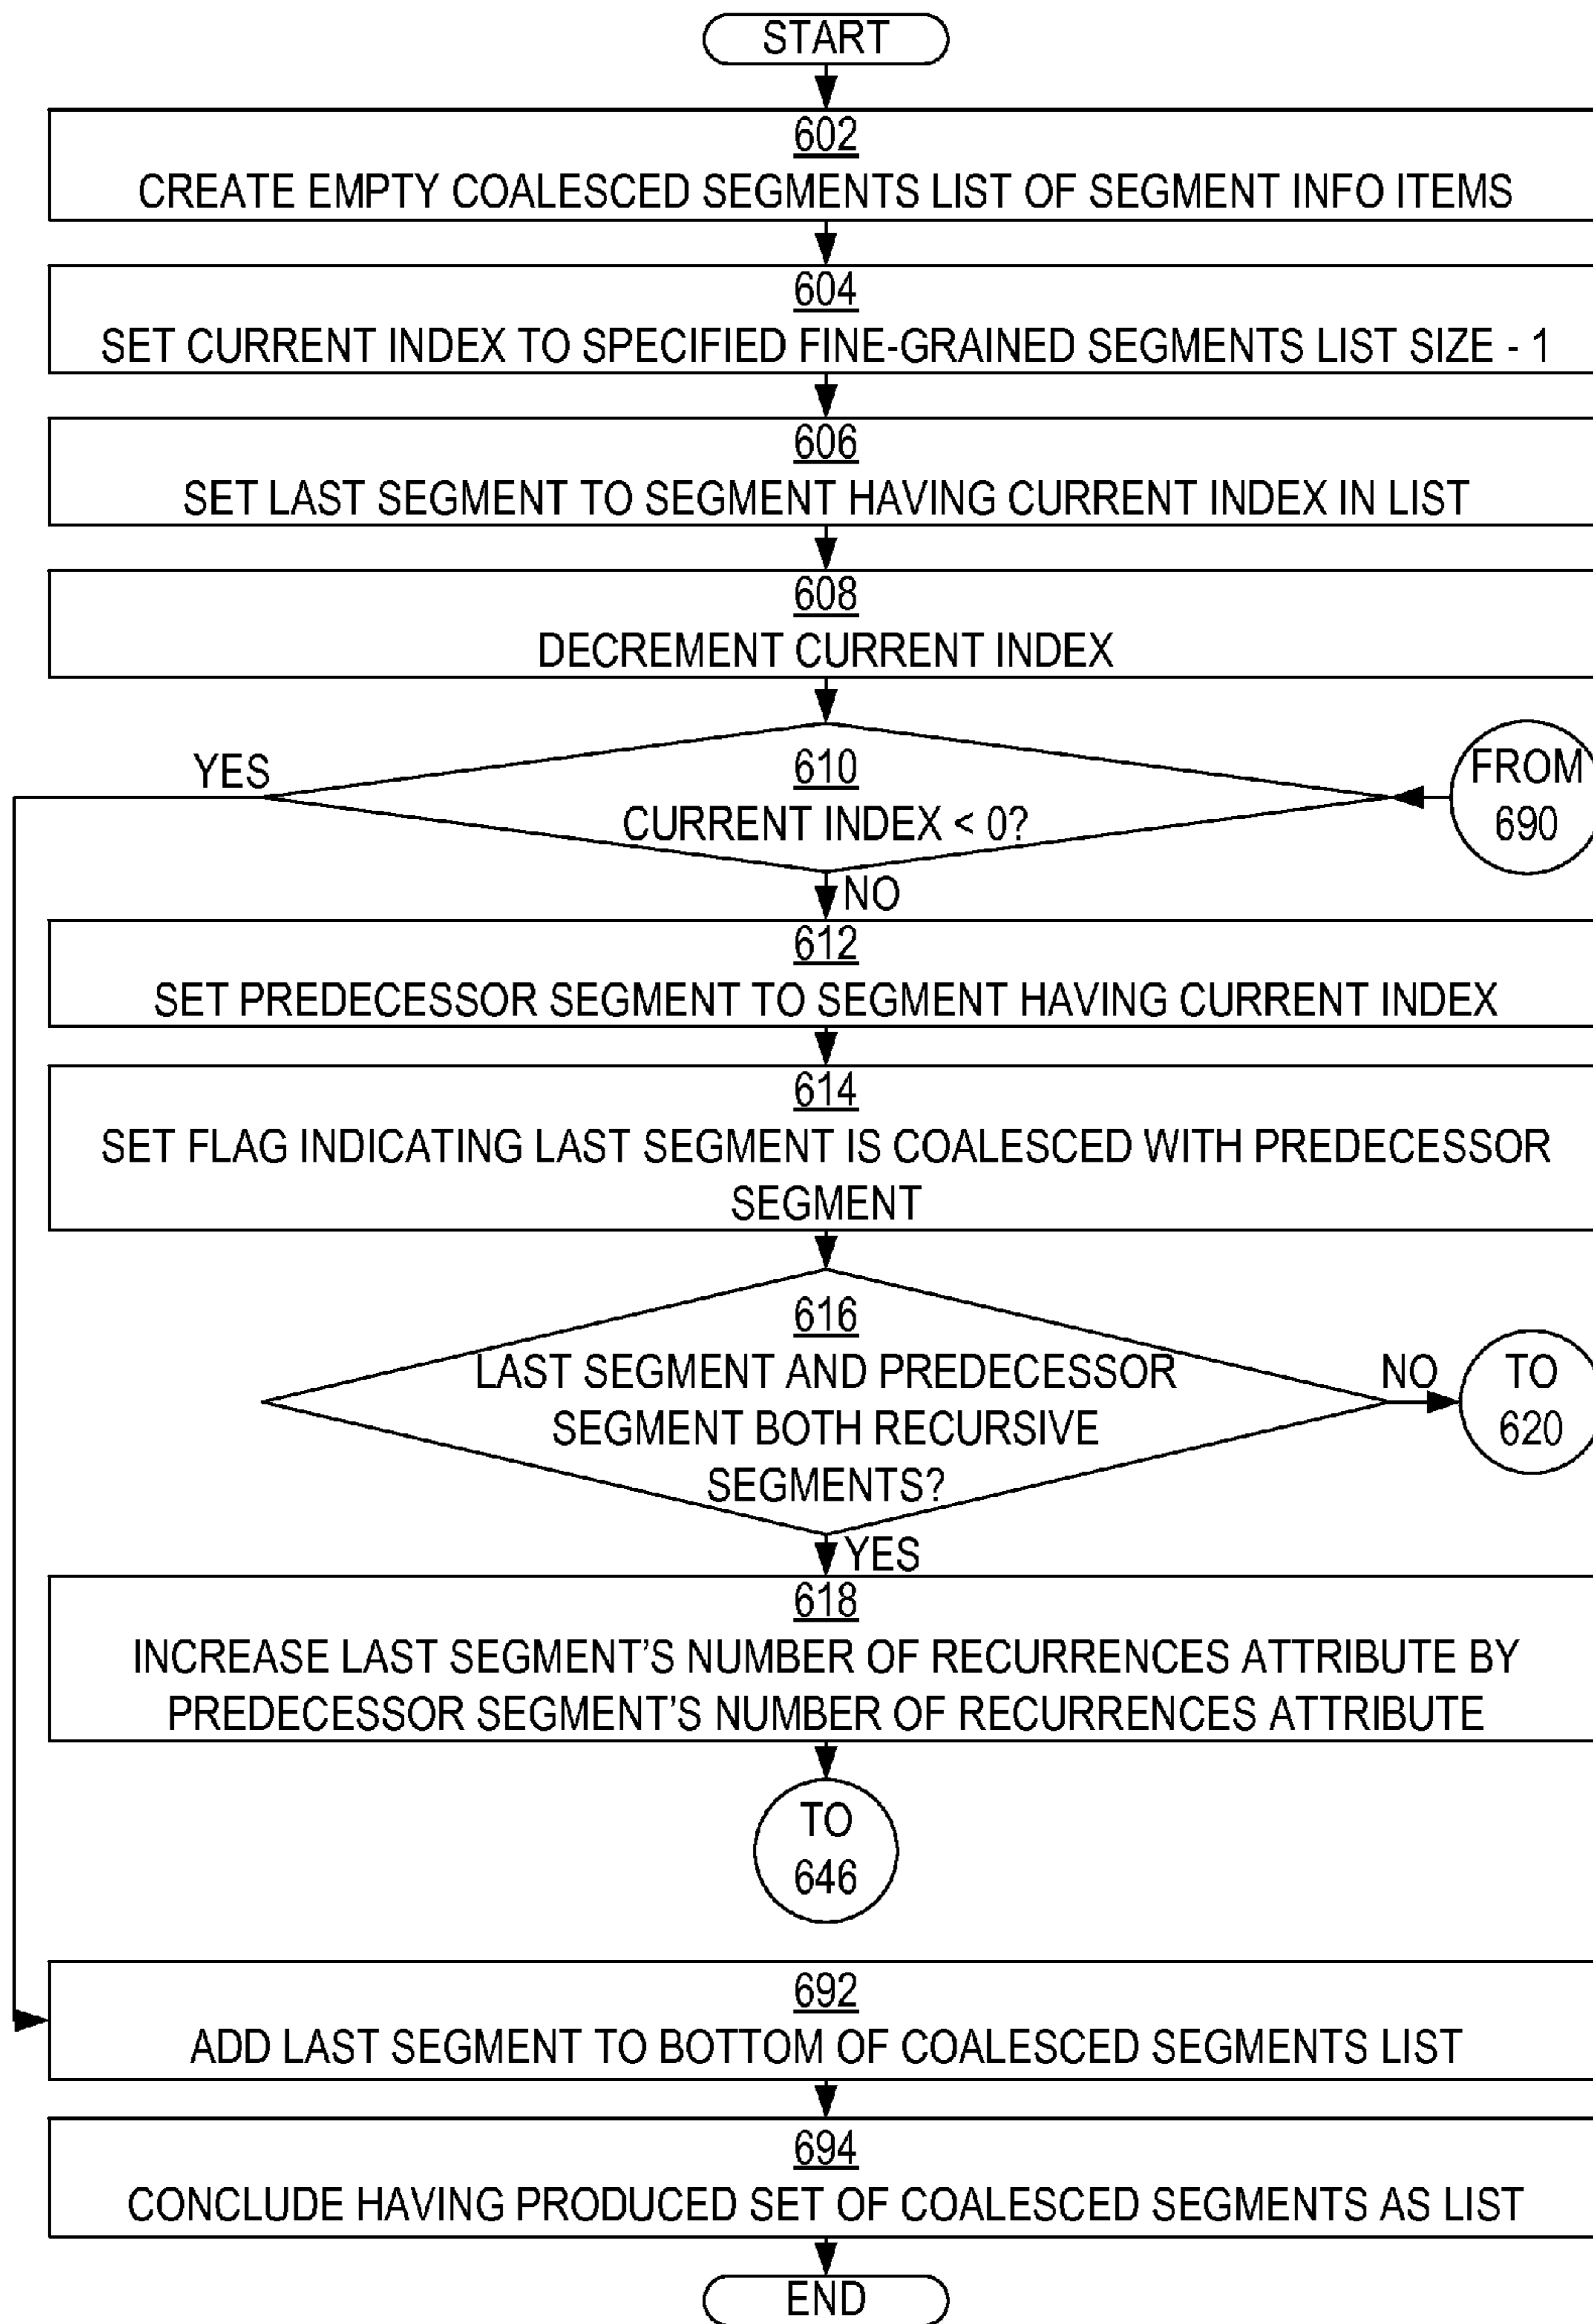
START

602
CREATE EMPTY COALESCED SEGMENTS LIST OF SEGMENT INFO ITEMS

604
SET CURRENT INDEX TO SPECIFIED FINE-GRAINED SEGMENTS LIST SIZE - 1

606
SET LAST SEGMENT TO SEGMENT HAVING CURRENT INDEX IN LIST

608
DECREMENT CURRENT INDEX

YES

610
CURRENT INDEX < 0?

FROM 690

NO

612
SET PREDECESSOR SEGMENT TO SEGMENT HAVING CURRENT INDEX

614
SET FLAG INDICATING LAST SEGMENT IS COALESCED WITH PREDECESSOR SEGMENT

616
LAST SEGMENT AND PREDECESSOR SEGMENT BOTH RECURSIVE SEGMENTS?

NO

TO 620

YES

618
INCREASE LAST SEGMENT'S NUMBER OF RECURRENCES ATTRIBUTE BY PREDECESSOR SEGMENT'S NUMBER OF RECURRENCES ATTRIBUTE

TO 646

692
ADD LAST SEGMENT TO BOTTOM OF COALESCED SEGMENTS LIST

694
CONCLUDE HAVING PRODUCED SET OF COALESCED SEGMENTS AS LIST

END